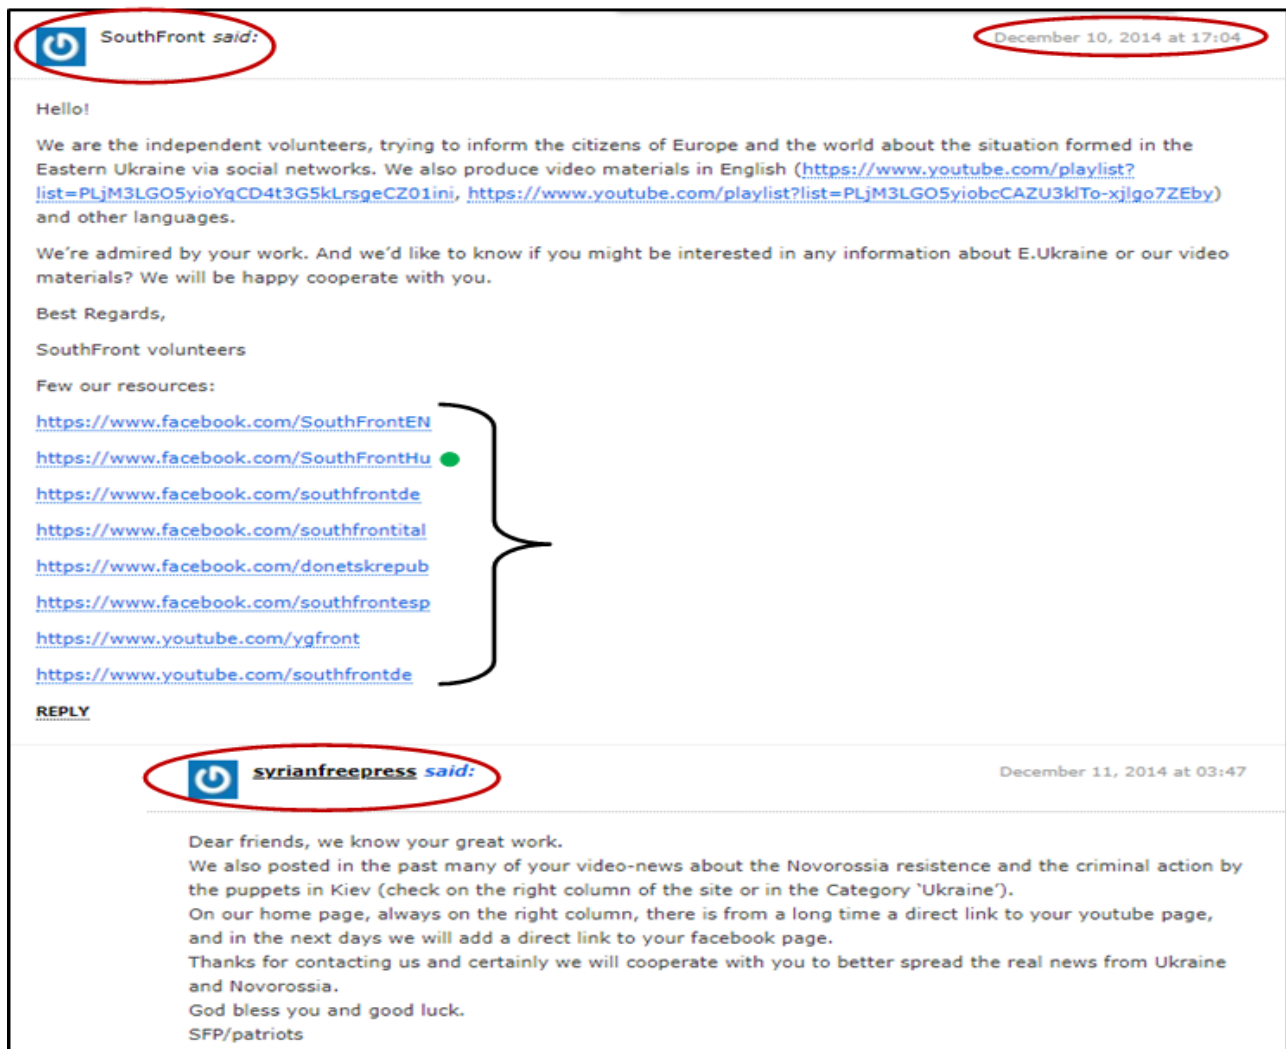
SouthFront said:

December 10, 2014 at 17:04

Hello!

We are the independent volunteers, trying to inform the citizens of Europe and the world about the situation formed in the Eastern Ukraine via social networks. We also produce video materials in English (https://www.youtube.com/playlist?list=PLjM3LGO5yioYqCD4t3G5kLrsgeCZ01ini, https://www.youtube.com/playlist?list=PLjM3LGO5yiobcCAZU3klTo-xjlgo7ZEby) and other languages.

We're admired by your work. And we'd like to know if you might be interested in any information about E.Ukraine or our video materials? We will be happy cooperate with you.

Best Regards,

SouthFront volunteers

Few our resources:

https://www.facebook.com/SouthFrontEN

https://www.facebook.com/SouthFrontHu

https://www.facebook.com/southfrontde

https://www.facebook.com/southfrontital

https://www.facebook.com/donetskrepub

https://www.facebook.com/southfrontesp

https://www.youtube.com/ygfront

https://www.youtube.com/southfrontde

REPLY

syrianfreepress said:

December 11, 2014 at 03:47

Dear friends, we know your great work.
We also posted in the past many of your video-news about the Novorossia resistence and the criminal action by the puppets in Kiev (check on the right column of the site or in the Category 'Ukraine').
On our home page, always on the right column, there is from a long time a direct link to your youtube page, and in the next days we will add a direct link to your facebook page.
Thanks for contacting us and certainly we will cooperate with you to better spread the real news from Ukraine and Novorossia.
God bless you and good luck.
SFP/patriots